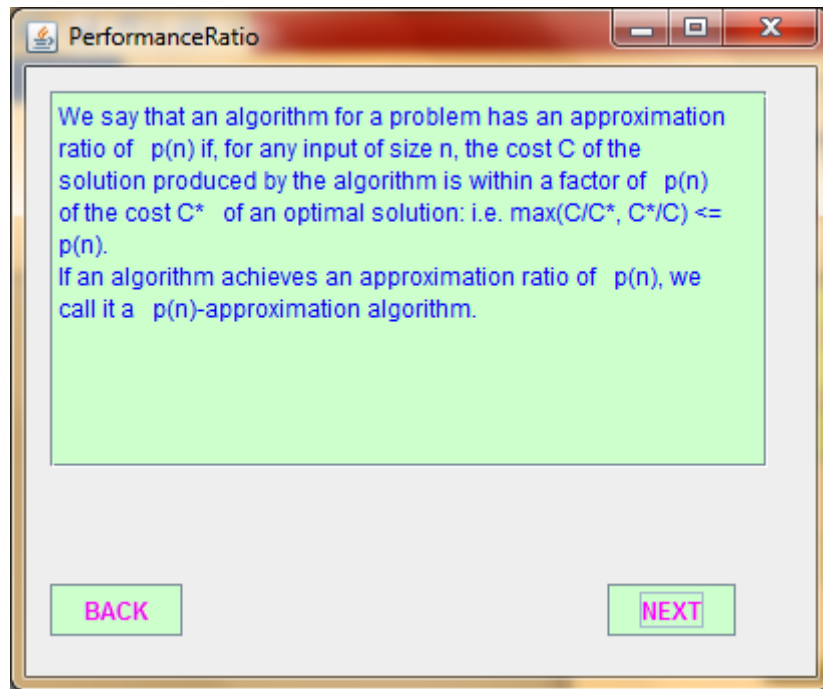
PerformanceRatio

We say that an algorithm for a problem has an approximation ratio of p(n) if, for any input of size n, the cost C of the solution produced by the algorithm is within a factor of p(n) of the cost C* of an optimal solution: i.e. max(C/C*, C*/C) <= p(n).
If an algorithm achieves an approximation ratio of p(n), we call it a p(n)-approximation algorithm.

BACK

NEXT